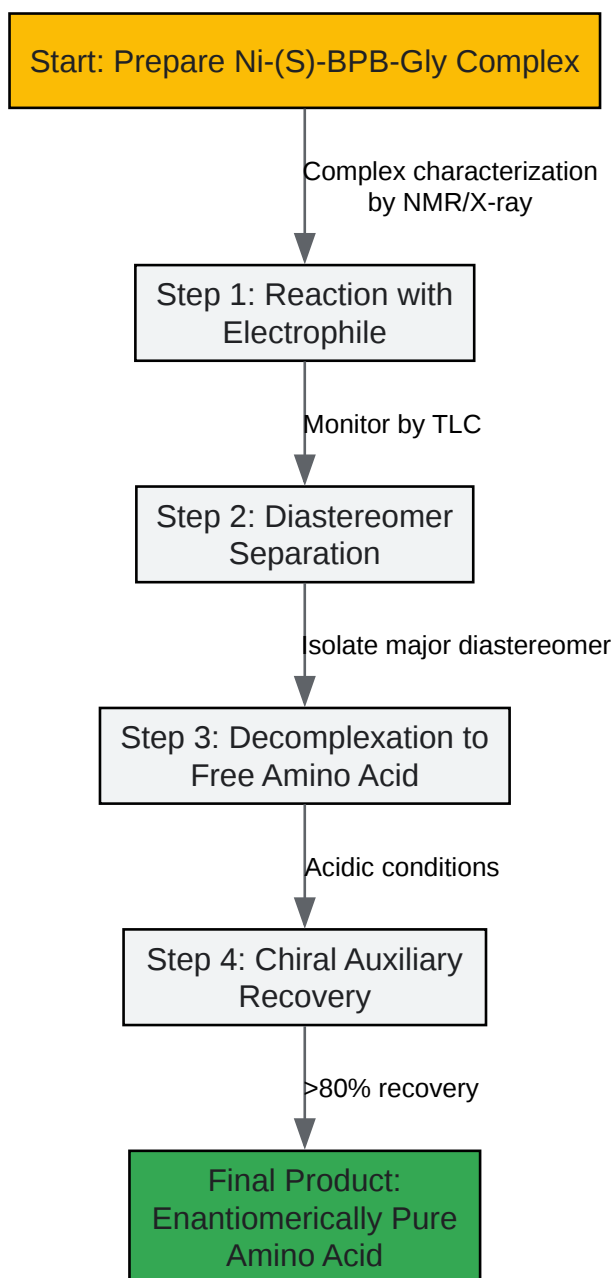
Start: Prepare Ni-(S)-BPB-Gly Complex

Complex characterization by NMR/X-ray

Step 1: Reaction with Electrophile

Monitor by TLC

Step 2: Diastereomer Separation

Isolate major diastereomer

Step 3: Decomplexation to Free Amino Acid

Acidic conditions

Step 4: Chiral Auxiliary Recovery

>80% recovery

Final Product: Enantiomerically Pure Amino Acid